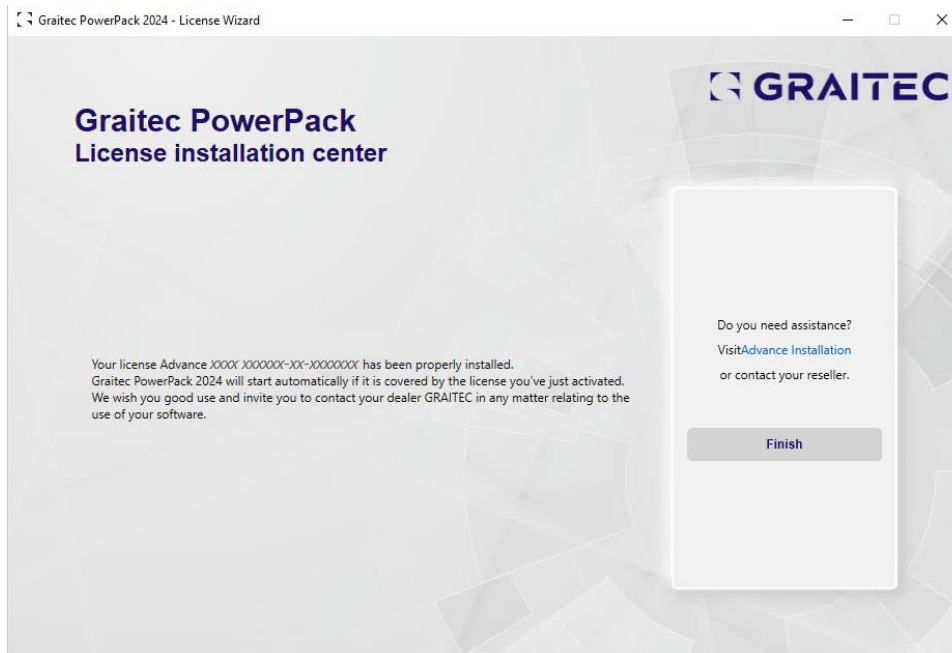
Graitec PowerPack 2024 - License Wizard

GRAITEC

Graitec PowerPack
License installation center

Your license Advance XXXX XXXXXX-XX-XXXXXXX has been properly installed.
Graitec PowerPack 2024 will start automatically if it is covered by the license you've just activated.
We wish you good use and invite you to contact your dealer GRAITEC in any matter relating to the use of your software.

Do you need assistance?
VisitAdvance Installation
or contact your reseller.

Finish